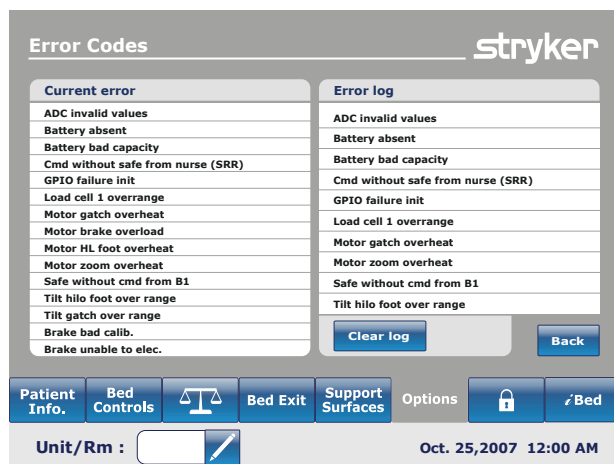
Error Codes

stryker

Current error

ADC invalid values
Battery absent
Battery bad capacity
Cmd without safe from nurse (SRR)
GPIO failure init
Load cell 1 overrange
Motor gatch overheat
Motor brake overload
Motor HL foot overheat
Motor zoom overheat
Safe without cmd from B1
Tilt hilo foot over range
Tilt gatch over range
Brake bad calib.
Brake unable to elec.

Error log

ADC invalid values
Battery absent
Battery bad capacity
Cmd without safe from nurse (SRR)
GPIO failure init
Load cell 1 overrange
Motor gatch overheat
Motor zoom overheat
Safe without cmd from B1
Tilt hilo foot over range

Clear log

Back

Patient Info.

Bed Controls

Bed Exit

Support Surfaces

Options

iBed

Unit/Rm :

Oct. 25,2007 12:00 AM